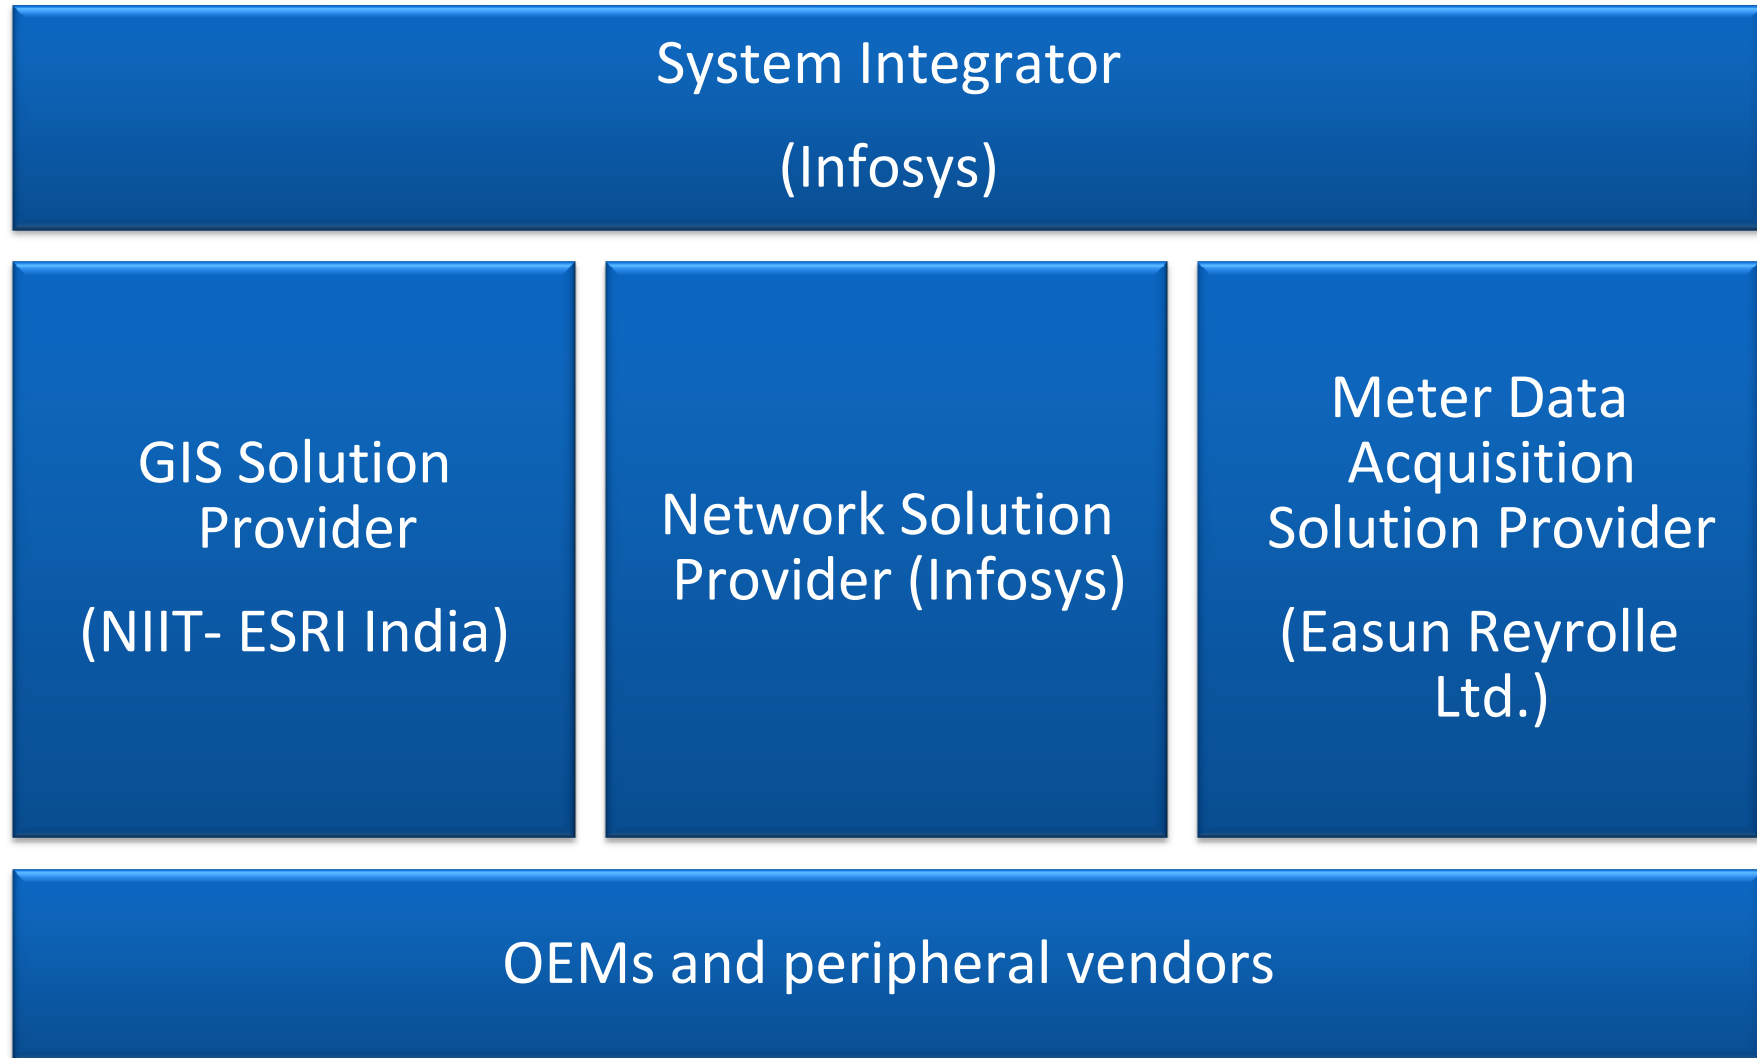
System Integrator

(Infosys)

GIS Solution Provider

(NIIT- ESRI India)

Network Solution Provider (Infosys)

Meter Data Acquisition Solution Provider

(Easun Reyrolle Ltd.)

OEMs and peripheral vendors